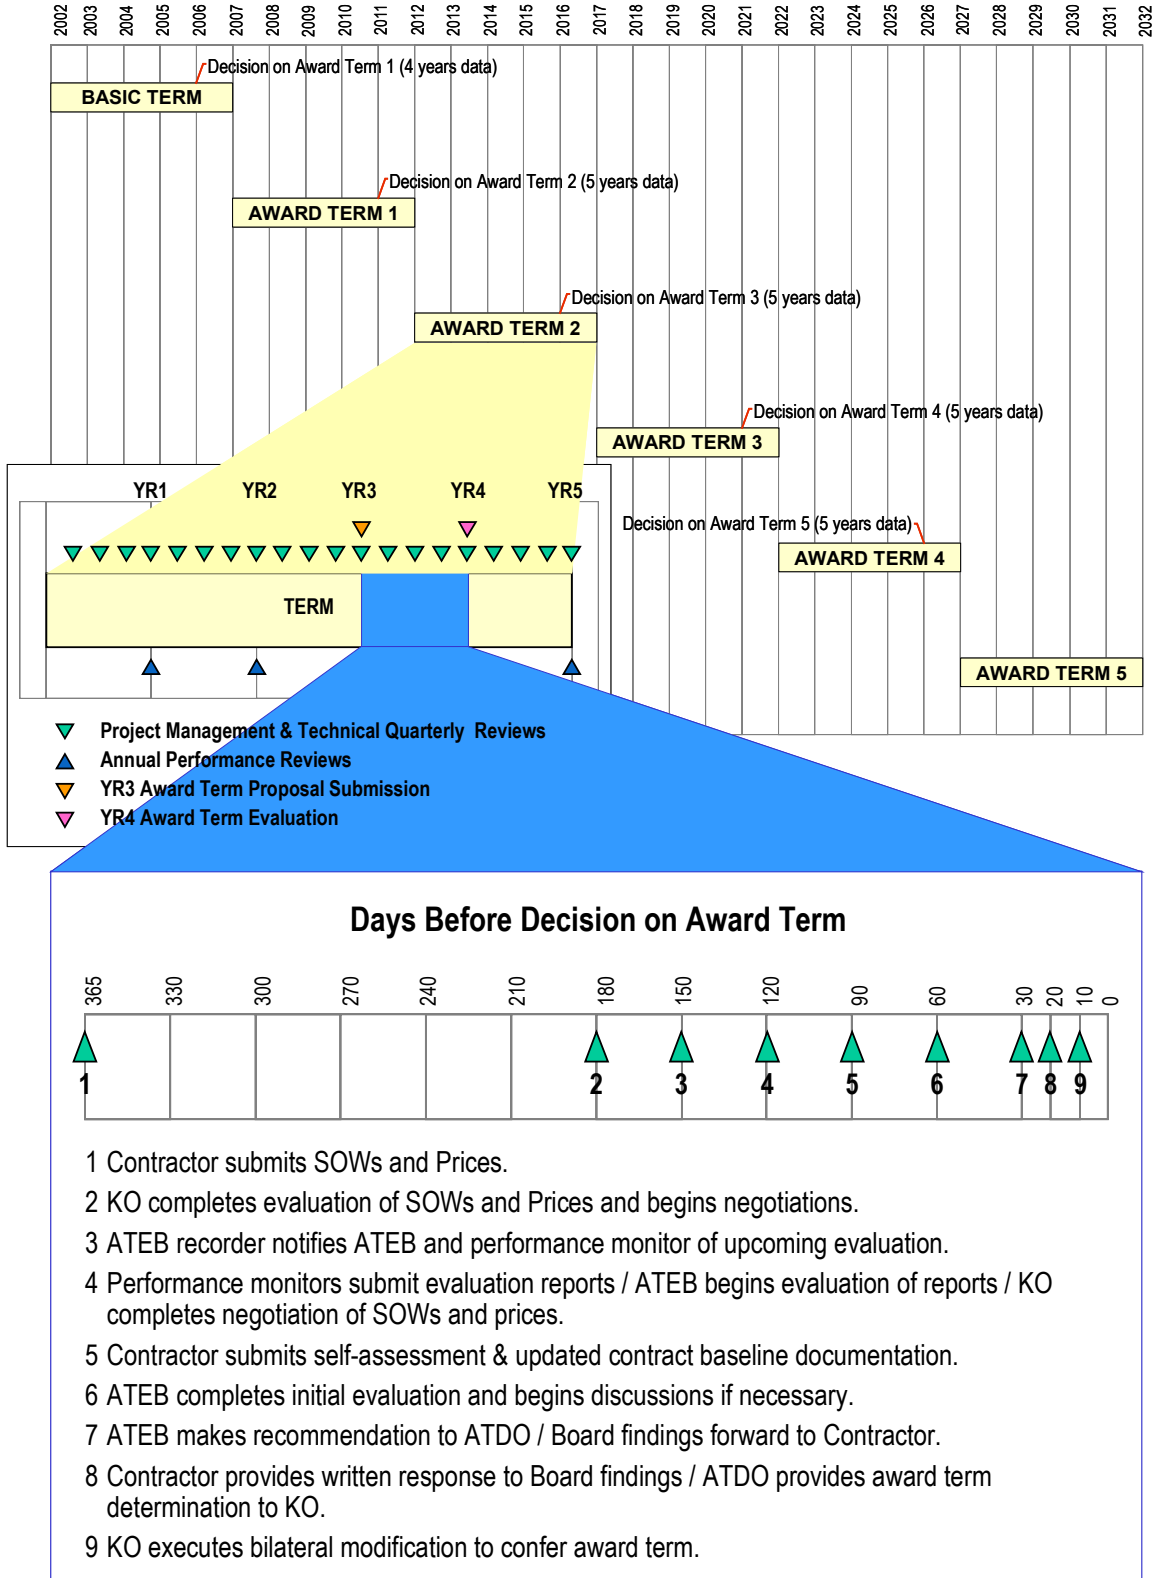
2002 2003 2004 2005 2006 2007 2008 2009 2010 2011 2012 2013 2014 2015 2016 2017 2018 2019 2020 2021 2022 2023 2024 2025 2026 2027 2028 2029 2030 2031 2032

Decision on Award Term 1 (4 years data)

BASIC TERM

Decision on Award Term 2 (5 years data)

AWARD TERM 1

Decision on Award Term 3 (5 years data)

AWARD TERM 2

Decision on Award Term 4 (5 years data)

AWARD TERM 3

YR1 YR2 YR3 YR4 YR5

Decision on Award Term 5 (5 years data)

AWARD TERM 4

TERM

AWARD TERM 5

Project Management & Technical Quarterly Reviews
Annual Performance Reviews
YR3 Award Term Proposal Submission
YR4 Award Term Evaluation

Days Before Decision on Award Term

365 330 300 270 240 210 180 150 120 90 60 30 20 10 0

1 2 3 4 5 6 7 8 9

1 Contractor submits SOWs and Prices.

2 KO completes evaluation of SOWs and Prices and begins negotiations.

3 ATEB recorder notifies ATEB and performance monitor of upcoming evaluation.

4 Performance monitors submit evaluation reports / ATEB begins evaluation of reports / KO completes negotiation of SOWs and prices.

5 Contractor submits self-assessment & updated contract baseline documentation.

6 ATEB completes initial evaluation and begins discussions if necessary.

7 ATEB makes recommendation to ATDO / Board findings forward to Contractor.

8 Contractor provides written response to Board findings / ATDO provides award term determination to KO.

9 KO executes bilateral modification to confer award term.